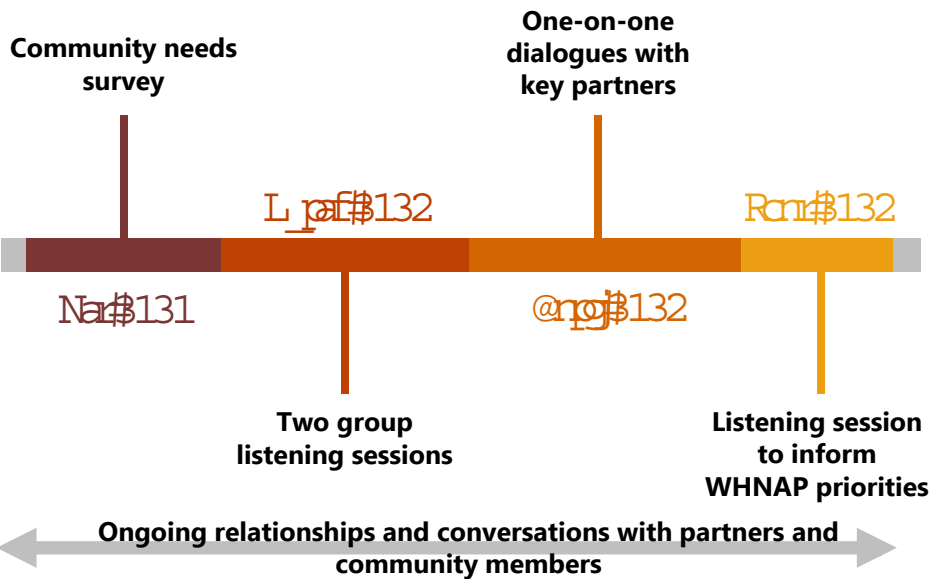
Community needs survey

One-on-one dialogues with key partners

L_paf$132

Rcnr$132

Nar$131

@npgj$132

Two group listening sessions

Listening session to inform WHNAP priorities

Ongoing relationships and conversations with partners and community members